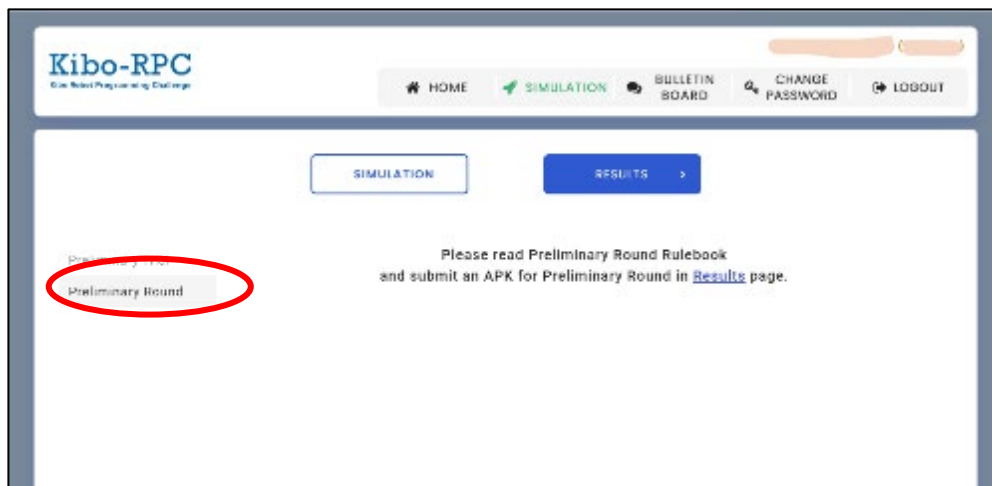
Kibo-RPC
Kibo Robot Programming Challenge

HOME
SIMULATION
BULLETIN BOARD
CHANGE PASSWORD
LOGOUT

SIMULATION
RESULTS >

Preliminary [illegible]
Preliminary Round

Please read Preliminary Round Rulebook
and submit an APK for Preliminary Round in Results page.